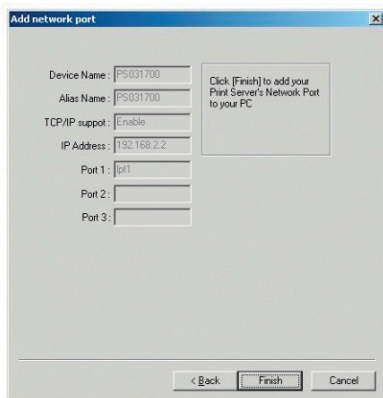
Add network port

Device Name : PS031700

Alias Name : PS031700

TCP/IP suppot : Enable

IP Address : 192.168.2.2

Port 1 : lpt1

Port 2 :

Port 3 :

Click [Finish] to add your Print Server's Network Port to your PC

< Back

Finish

Cancel